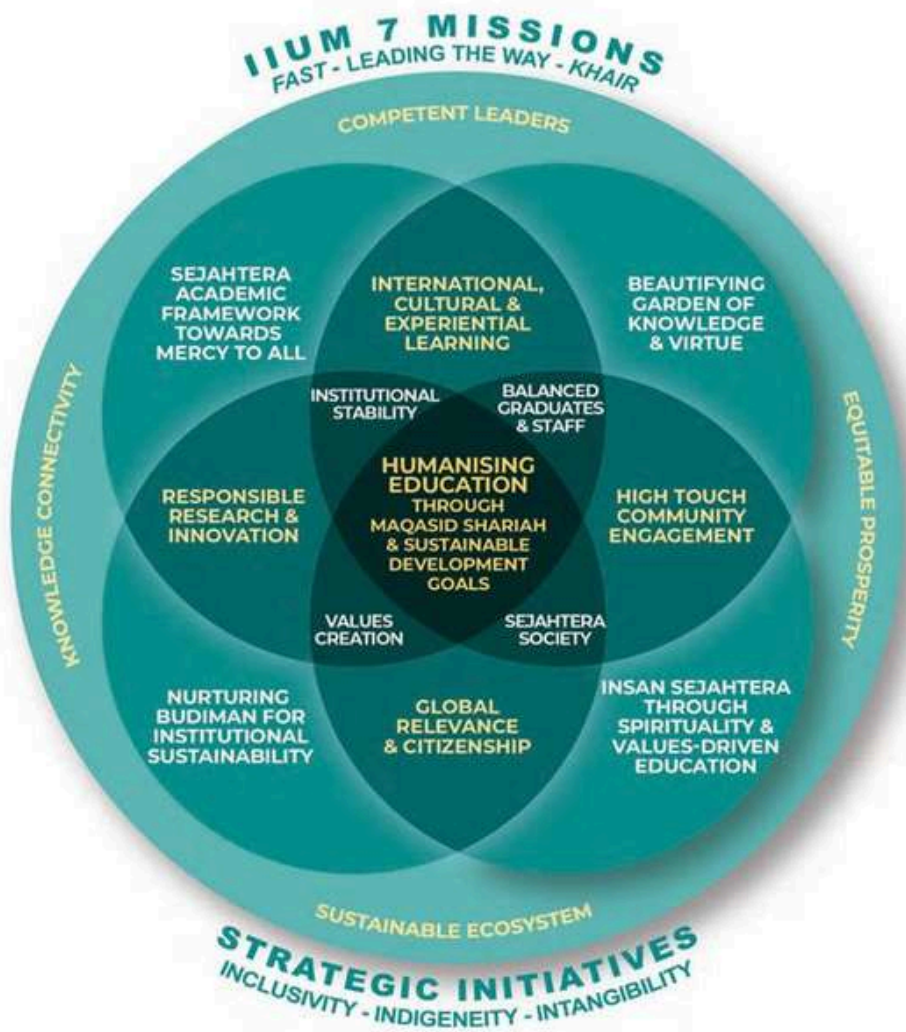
IIUM 7 MISSIONS
FAST - LEADING THE WAY - KHAIR

COMPETENT LEADERS

SEJAHTERA ACADEMIC FRAMEWORK TOWARDS MERCY TO ALL

INTERNATIONAL, CULTURAL & EXPERIENTIAL LEARNING

BEAUTIFYING GARDEN OF KNOWLEDGE & VIRTUE

KNOWLEDGE CONNECTIVITY

INSTITUTIONAL STABILITY

BALANCED GRADUATES & STAFF

EQUITABLE PROSPERITY

RESPONSIBLE RESEARCH & INNOVATION

HUMANISING EDUCATION THROUGH MAQASID SHARIAH & SUSTAINABLE DEVELOPMENT GOALS

HIGH TOUCH COMMUNITY ENGAGEMENT

VALUES CREATION

SEJAHTERA SOCIETY

NURTURING BUDIMAN FOR INSTITUTIONAL SUSTAINABILITY

GLOBAL RELEVANCE & CITIZENSHIP

INSAN SEJAHTERA THROUGH SPIRITUALITY & VALUES-DRIVEN EDUCATION

SUSTAINABLE ECOSYSTEM

STRATEGIC INITIATIVES
INCLUSIVITY - INDIGENEITY - INTANGIBILITY